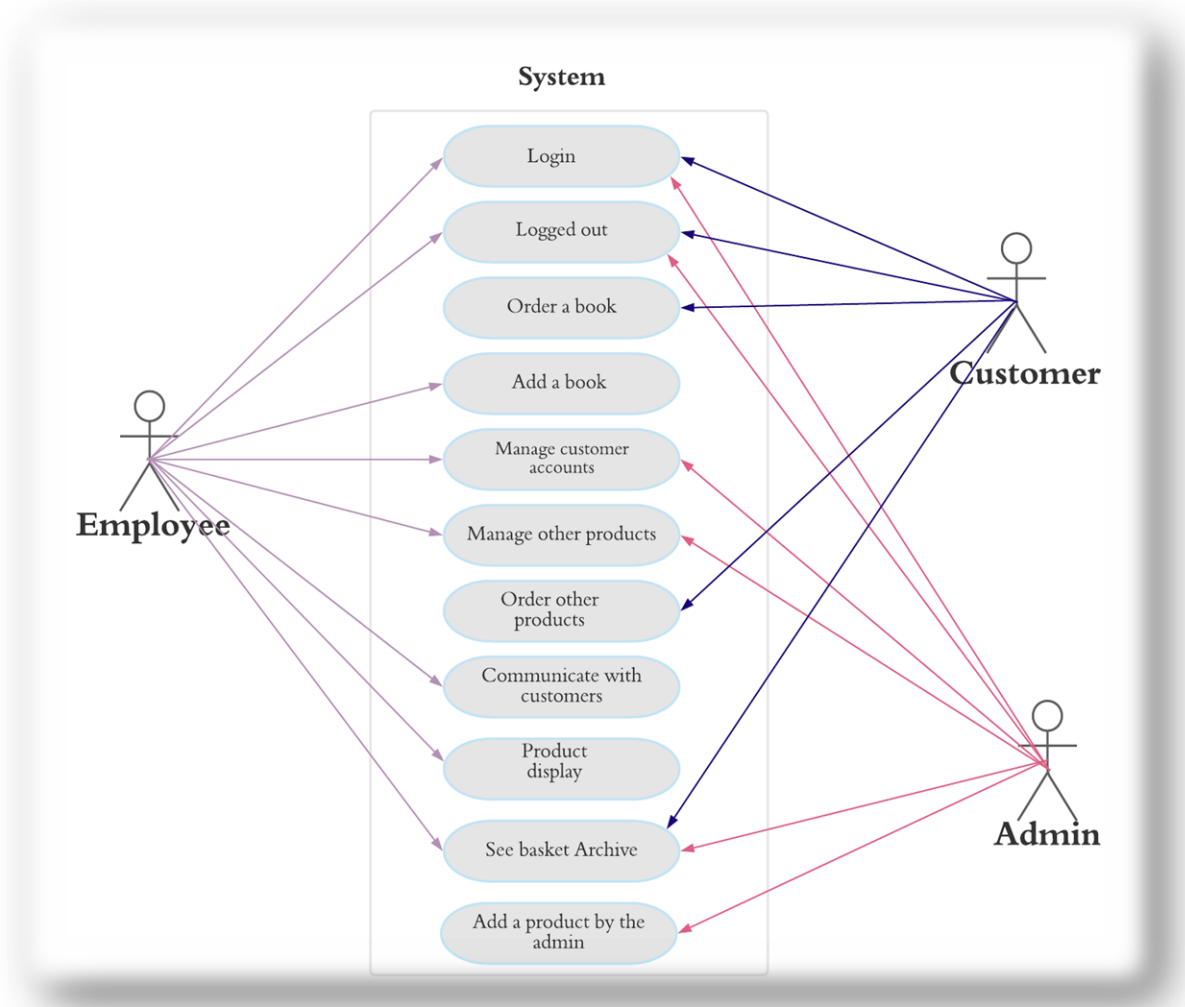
System

Login

Logged out

Order a book

Add a book

Manage customer accounts

Manage other products

Order other products

Communicate with customers

Product display

See basket Archive

Add a product by the admin

Employee

Customer

Admin